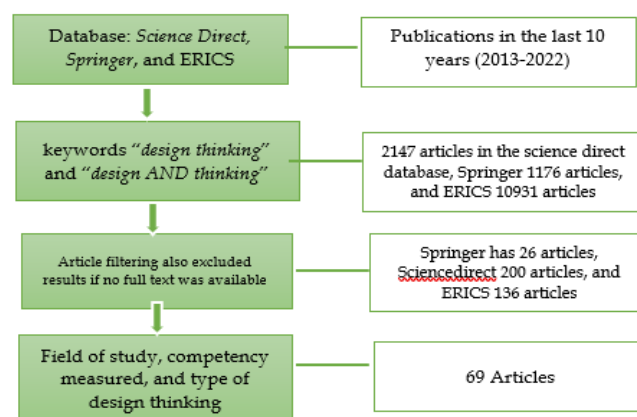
Database: *Science Direct*, *Springer*, and ERICS

Publications in the last 10 years (2013-2022)

keywords "*design thinking*" and "*design AND thinking*"

2147 articles in the science direct database, Springer 1176 articles, and ERICS 10931 articles

Article filtering also excluded results if no full text was available

Springer has 26 articles, Sciencedirect 200 articles, and ERICS 136 articles

Field of study, competency measured, and type of design thinking

69 Articles